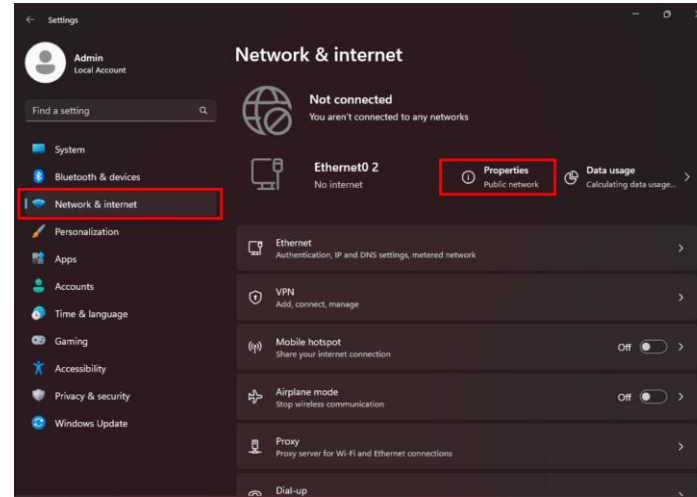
Settings

Admin
Local Account

Find a setting

System
Bluetooth & devices
Network & internet
Personalization
Apps
Accounts
Time & language
Gaming
Accessibility
Privacy & security
Windows Update

Network & internet

Not connected
You aren't connected to any networks

Ethernet0 2
No internet

Properties
Public network

Data usage
Calculating data usage...

Ethernet
Authentication, IP and DNS settings, metered network

VPN
Add, connect, manage

Mobile hotspot
Share your internet connection
Off

Airplane mode
Stop wireless communication
Off

Proxy
Proxy server for Wi-Fi and Ethernet connections

Dial-up